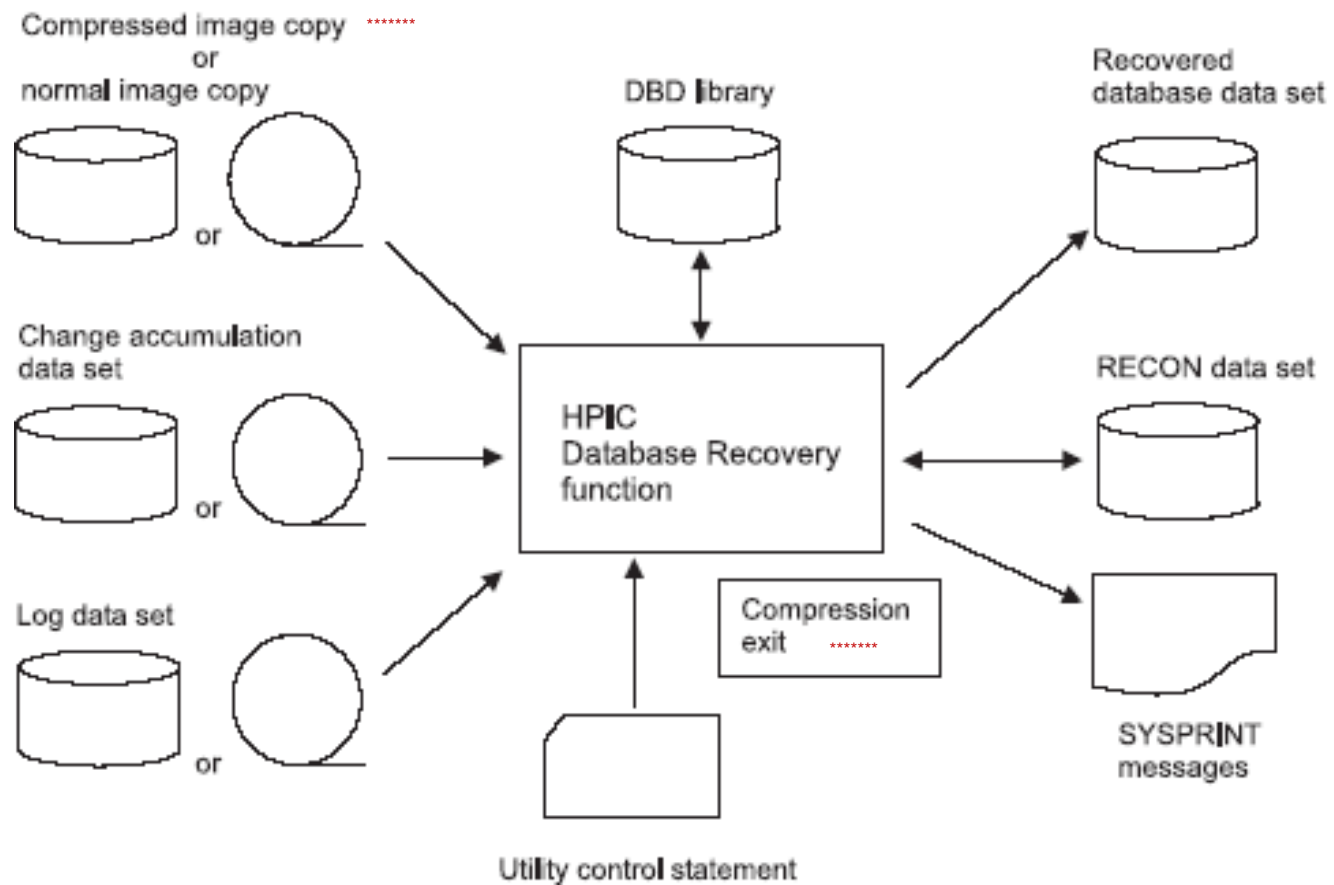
Compressed image copy
or
normal image copy

or

Change accumulation data set

or

Log data set

or

DBD library

HPIC
Database Recovery function

Compression exit

Utility control statement

Recovered database data set

RECON data set

SYSPRINT messages